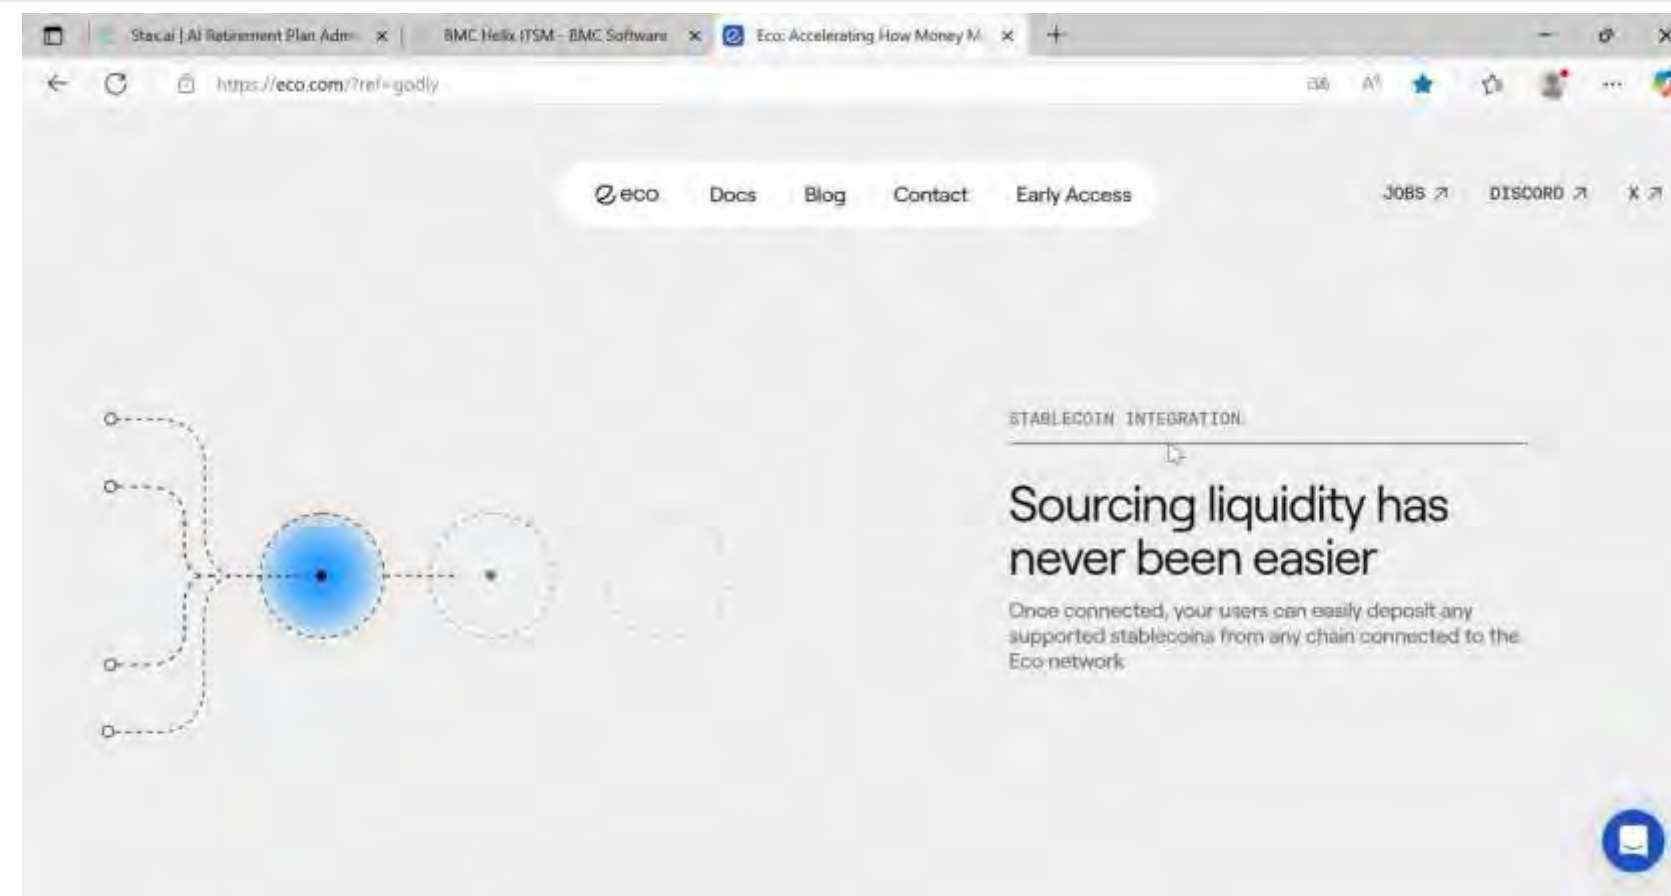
Stacai | AI Retirement Plan Adm ×
BMC Helix ITSM - BMC Software ×
Eco: Accelerating How Money M ×

https://eco.com/?ref=godly

eco Docs Blog Contact Early Access

JOBS ↗ DISCORD ↗ X ↗

STABLECOIN INTEGRATION

Sourcing liquidity has never been easier

Once connected, your users can easily deposit any supported stablecoins from any chain connected to the Eco network